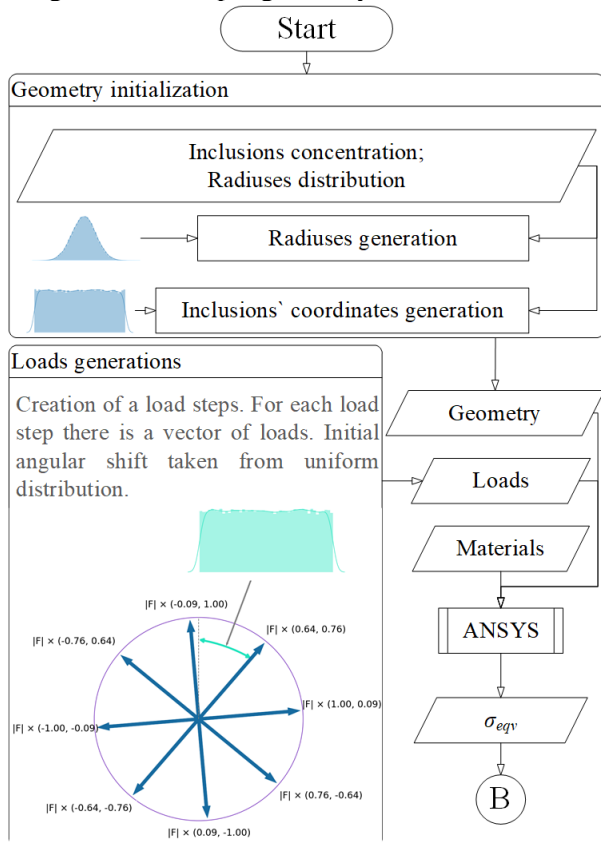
Start

Geometry initialization

Inclusions concentration;
Radiuses distribution

Radiuses generation

Inclusions` coordinates generation

Loads generations

Creation of a load steps. For each load step there is a vector of loads. Initial angular shift taken from uniform distribution.

|F| × (-0.09, 1.00)
|F| × (0.64, 0.76)
|F| × (-0.76, 0.64)
|F| × (1.00, 0.09)
|F| × (-1.00, -0.09)
|F| × (0.76, -0.64)
|F| × (-0.64, -0.76)
|F| × (0.09, -1.00)

Geometry

Loads

Materials

ANSYS

$\sigma_{eqv}$

B